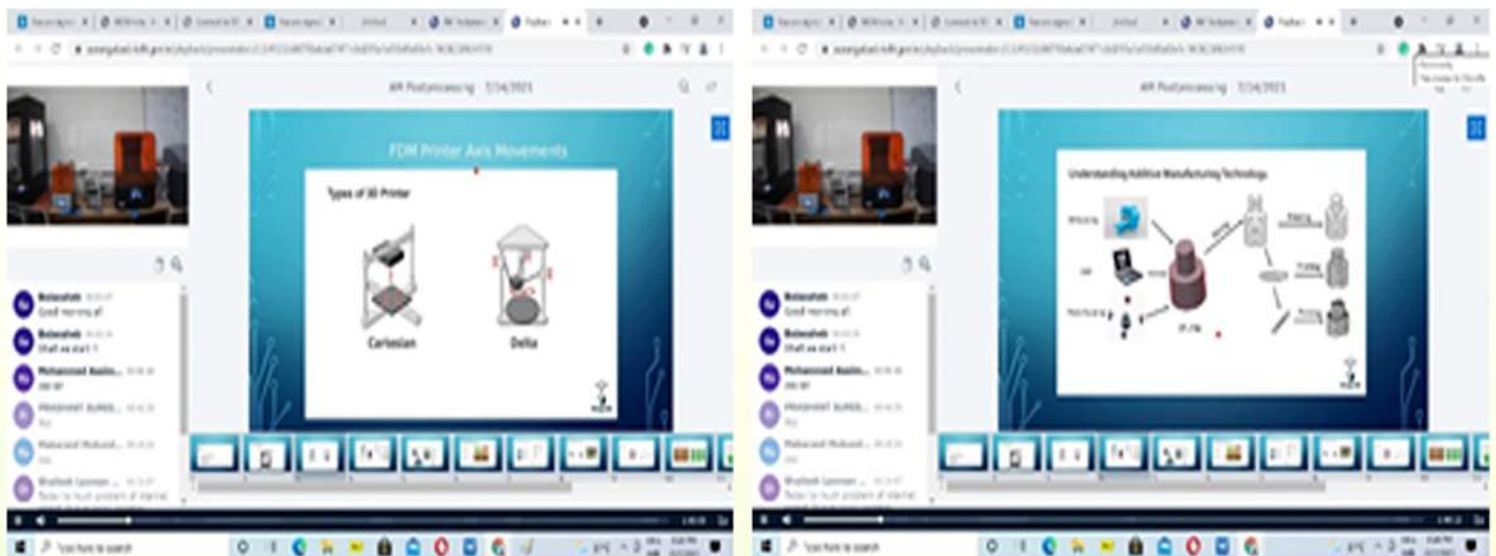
AM Postprocessing 7/14/2023

FDM Printer Axis Movements

Types of 3D Printer

Cartesian

Delta

Balasaheb
Good morning all

Balasaheb
Shall we start ?

Mohammed Aasim...
yes sir

PRASHANT SURSE...
Yes

Mubarak Mukund...
yes

Bhushan Laxman ...
Today he much problem of internet

Type here to search

AM Postprocessing 7/14/2023

Understanding Additive Manufacturing Technology

Balasaheb
Good morning all

Balasaheb
Shall we start ?

Mohammed Aasim...
yes sir

PRASHANT SURSE...
Yes

Mubarak Mukund...
yes

Bhushan Laxman ...
Today he much problem of internet

Type here to search